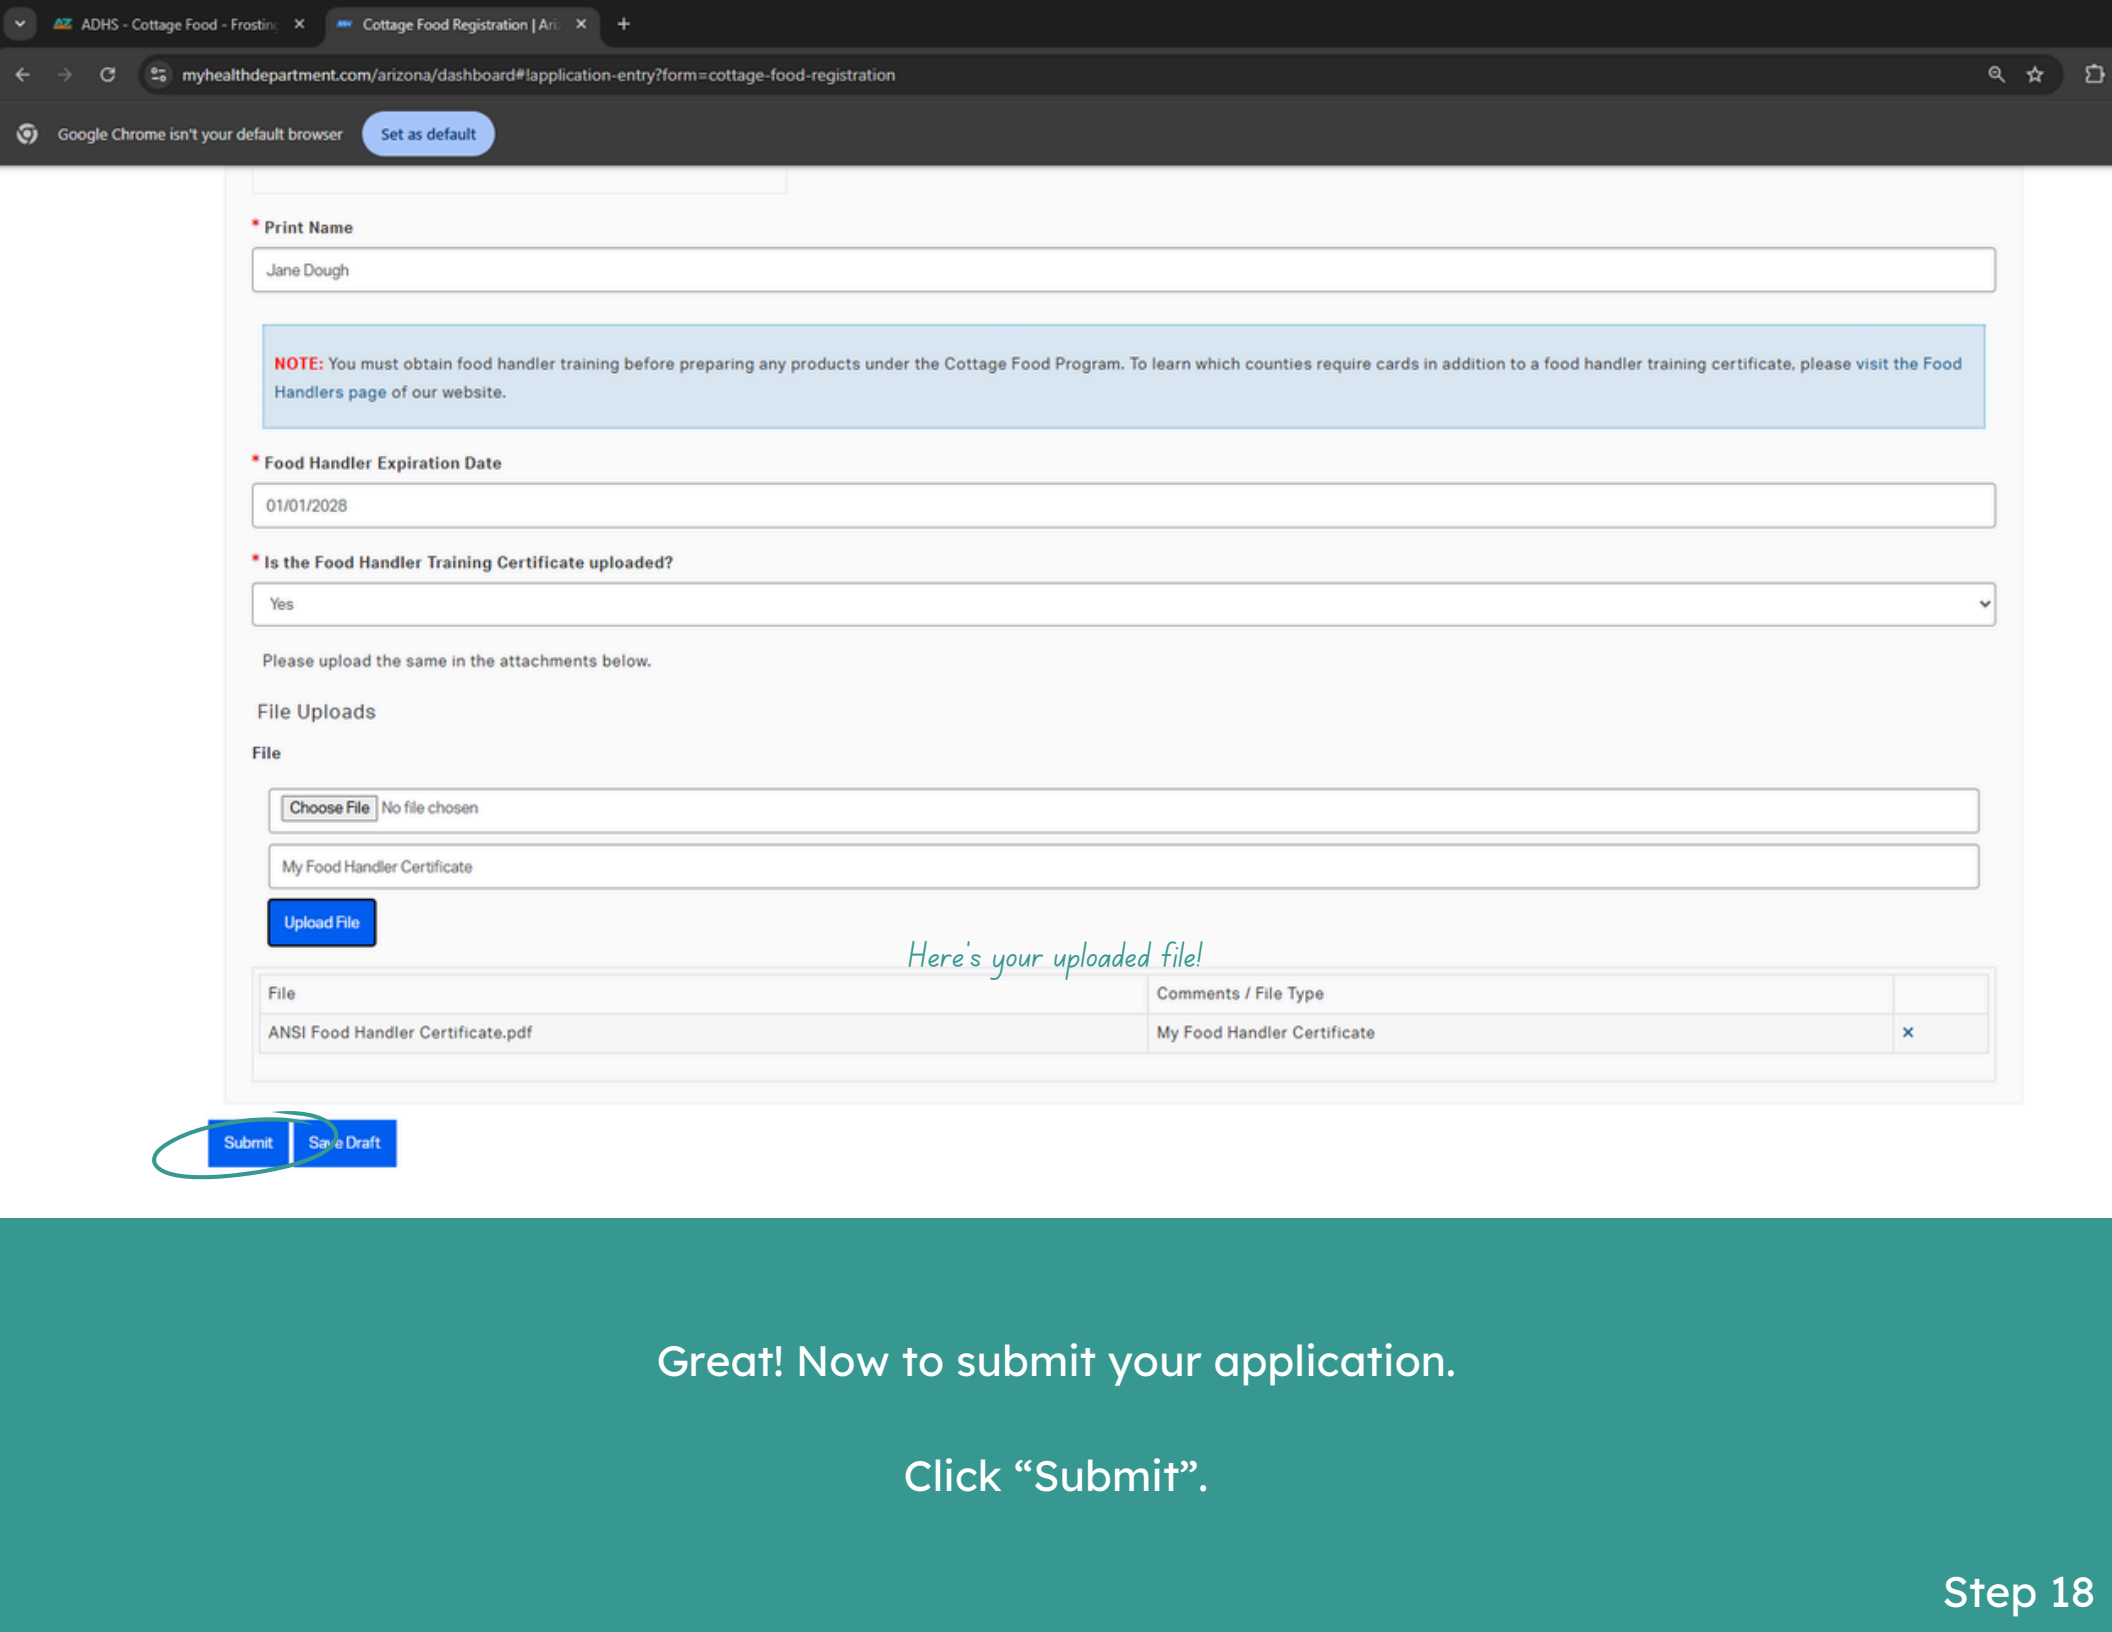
ADHS - Cottage Food - Frostin ×
Cottage Food Registration | Ari ×
+

myhealthdepartment.com/arizona/dashboard#!application-entry?form=cottage-food-registration

Google Chrome isn't your default browser
Set as default

* Print Name
Jane Dough

NOTE: You must obtain food handler training before preparing any products under the Cottage Food Program. To learn which counties require cards in addition to a food handler training certificate, please visit the Food Handlers page of our website.

* Food Handler Expiration Date
01/01/2028

* Is the Food Handler Training Certificate uploaded?
Yes

Please upload the same in the attachments below.

File Uploads

File

Choose File No file chosen

My Food Handler Certificate

Upload File

Here's your uploaded file!

| File | Comments / File Type | |
|---|---|---|
| ANSI Food Handler Certificate.pdf | My Food Handler Certificate | × |

Submit Save Draft

Great! Now to submit your application.

Click “Submit”.

Step 18